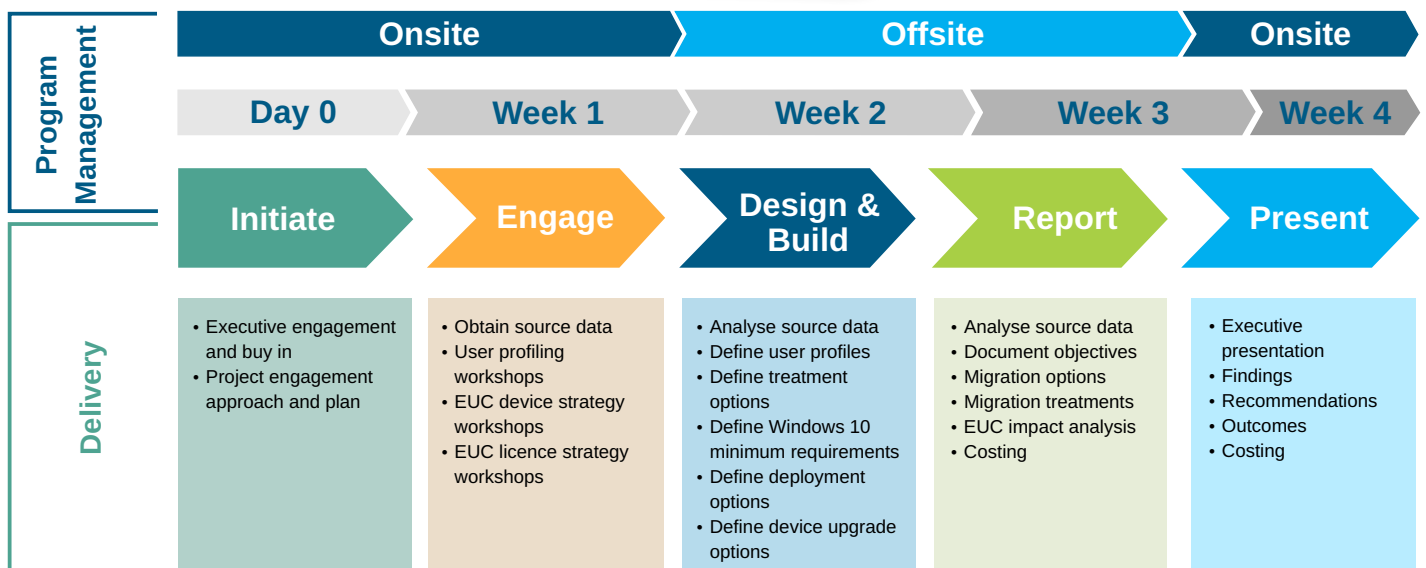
Program Management

Onsite

Offsite

Onsite

Day 0

Week 1

Week 2

Week 3

Week 4

Initiate

Engage

Design & Build

Report

Present

Delivery

• Executive engagement and buy in
• Project engagement approach and plan

• Obtain source data
• User profiling workshops
• EUC device strategy workshops
• EUC licence strategy workshops

• Analyse source data
• Define user profiles
• Define treatment options
• Define Windows 10 minimum requirements
• Define deployment options
• Define device upgrade options

• Analyse source data
• Document objectives
• Migration options
• Migration treatments
• EUC impact analysis
• Costing

• Executive presentation
• Findings
• Recommendations
• Outcomes
• Costing